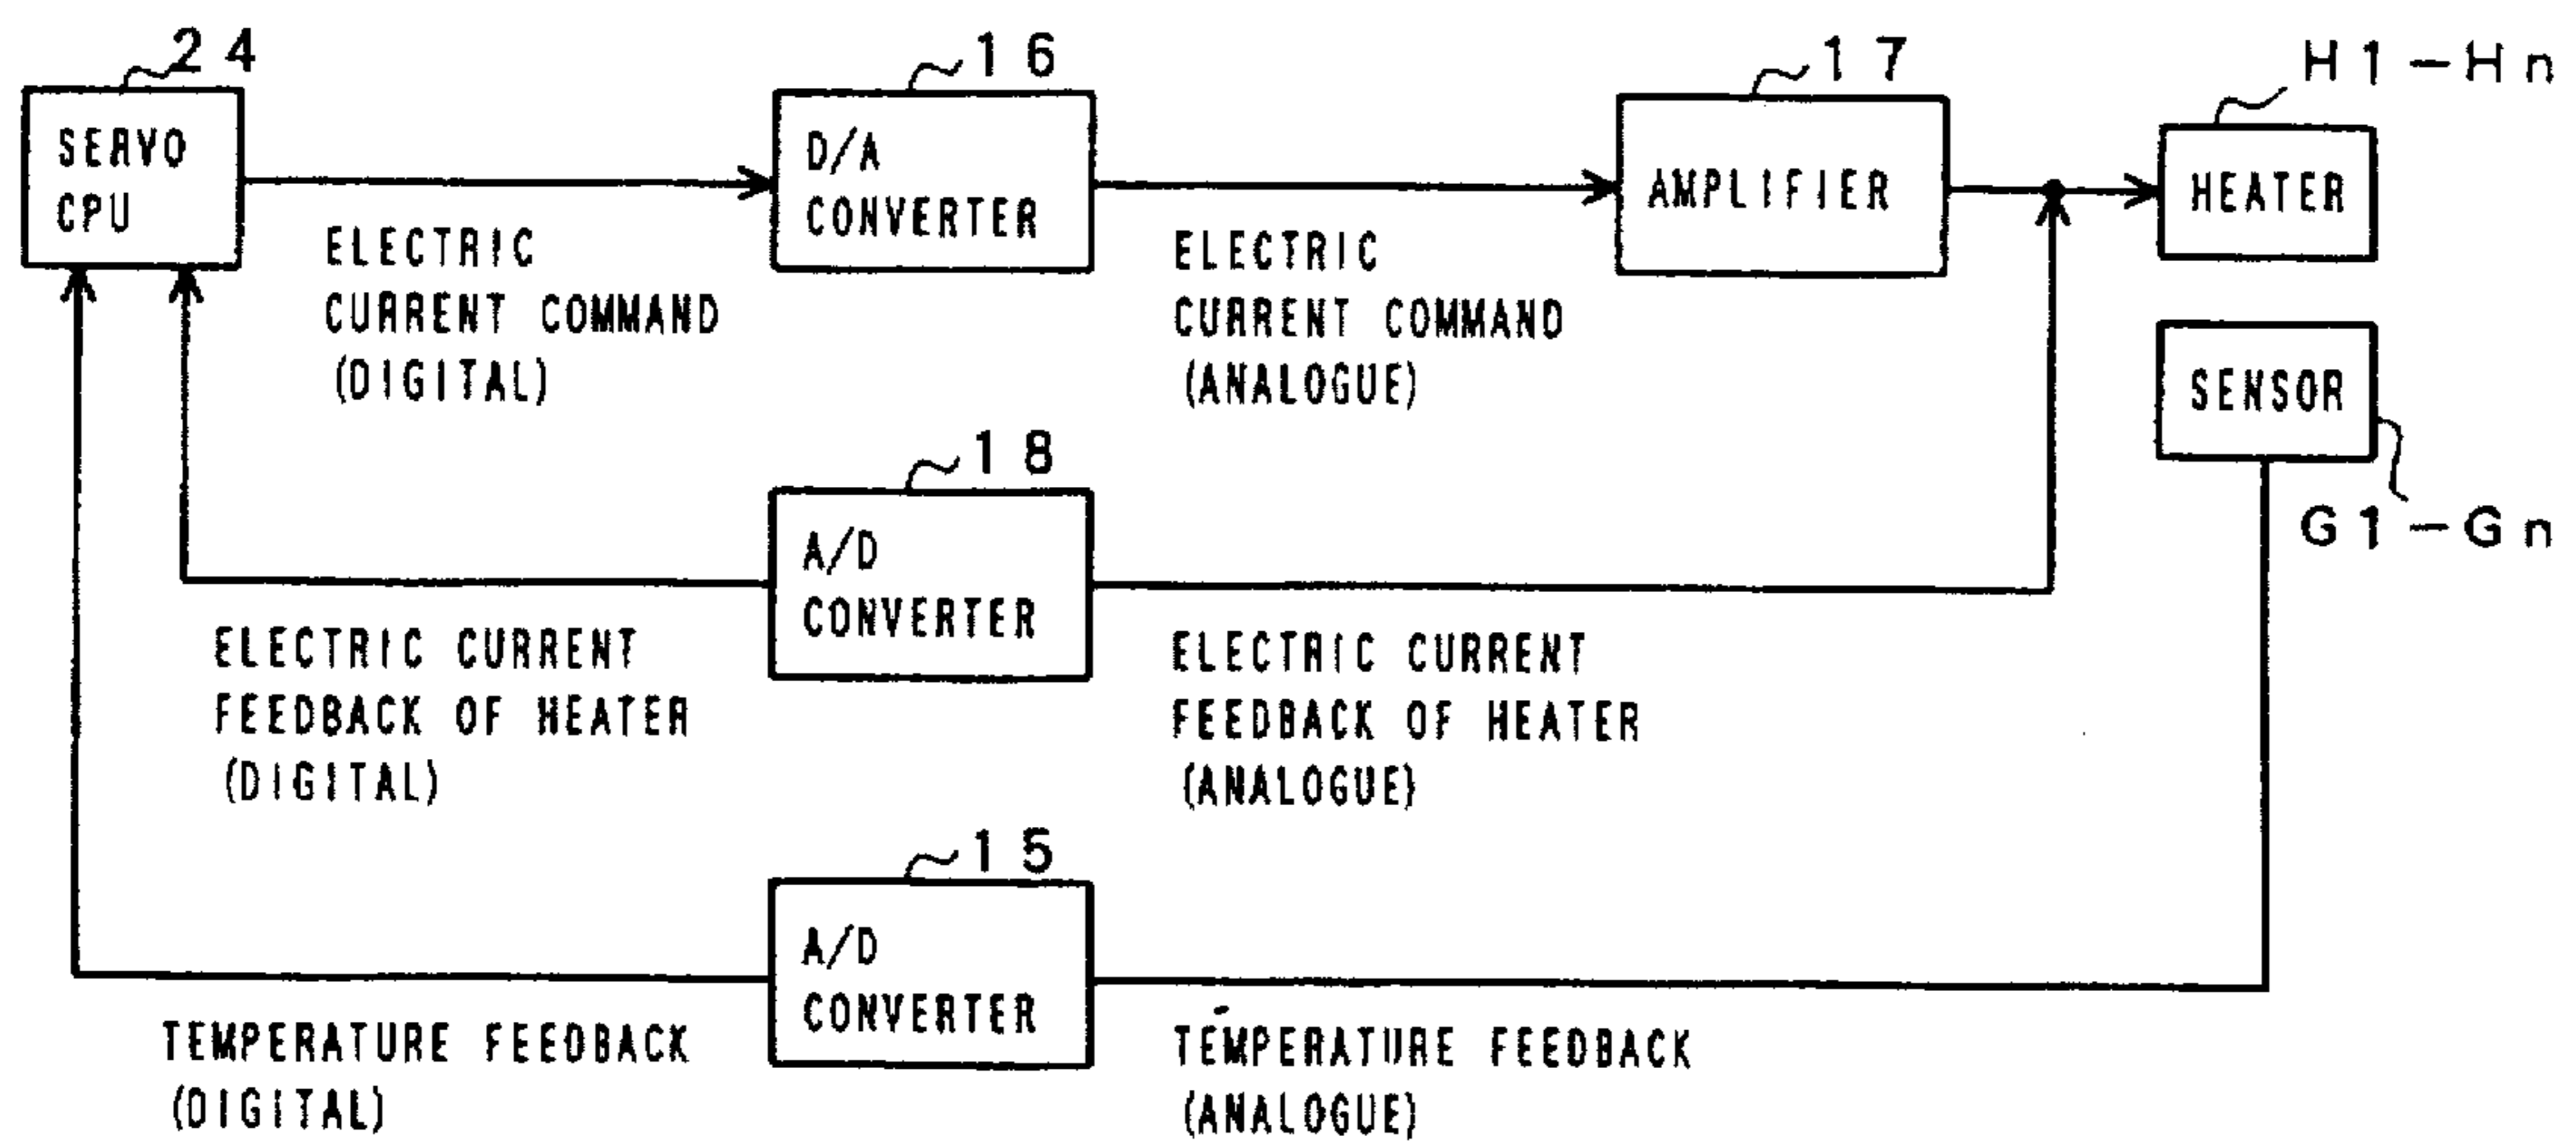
24
SERVO CPU

16
D/A CONVERTER

17
AMPLIFIER

H1 – Hn
HEATER

ELECTRIC CURRENT COMMAND (DIGITAL)

ELECTRIC CURRENT COMMAND (ANALOGUE)

SENSOR
G1 – Gn

18
A/D CONVERTER

ELECTRIC CURRENT FEEDBACK OF HEATER (DIGITAL)

ELECTRIC CURRENT FEEDBACK OF HEATER (ANALOGUE)

15
A/D CONVERTER

TEMPERATURE FEEDBACK (DIGITAL)

TEMPERATURE FEEDBACK (ANALOGUE)